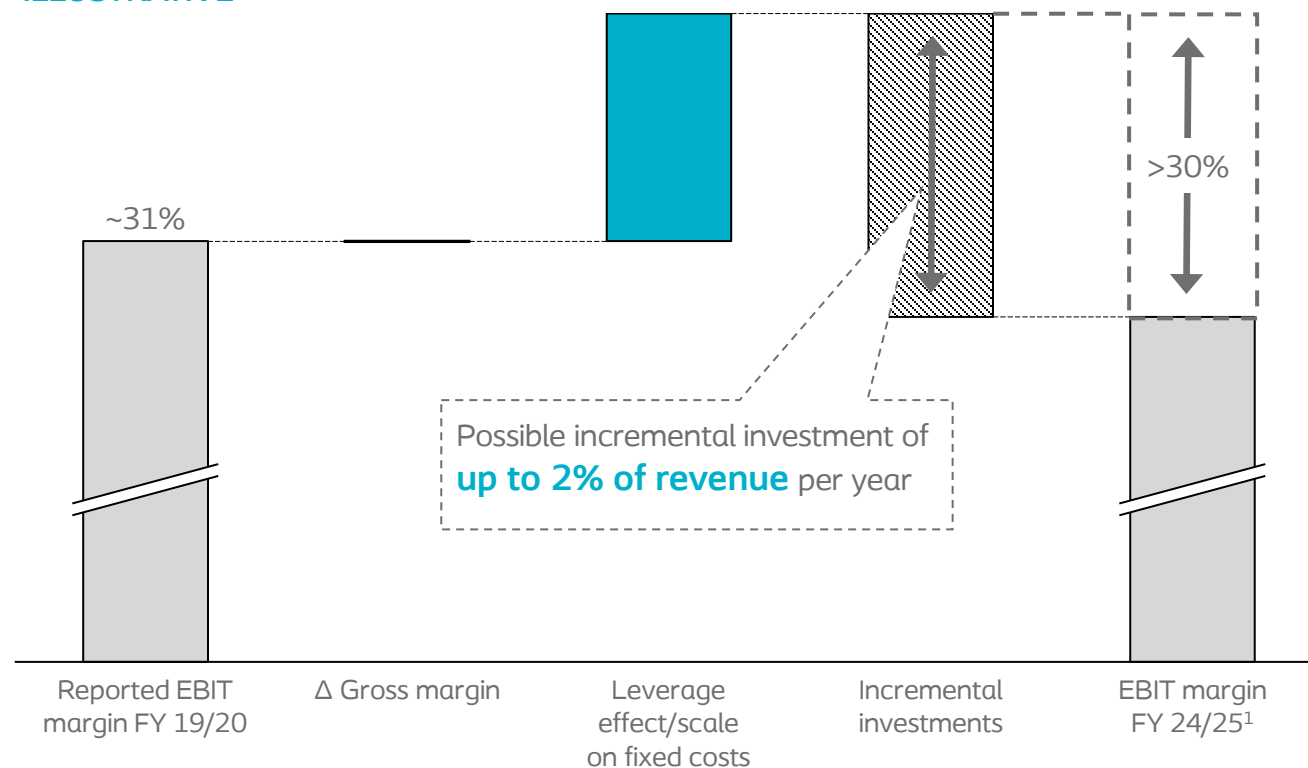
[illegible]

~31%

>30%

Possible incremental investment of **up to 2% of revenue** per year

Reported EBIT margin FY 19/20

Δ Gross margin

Leverage effect/scale on fixed costs

Incremental investments

EBIT margin FY 24/25$^1$